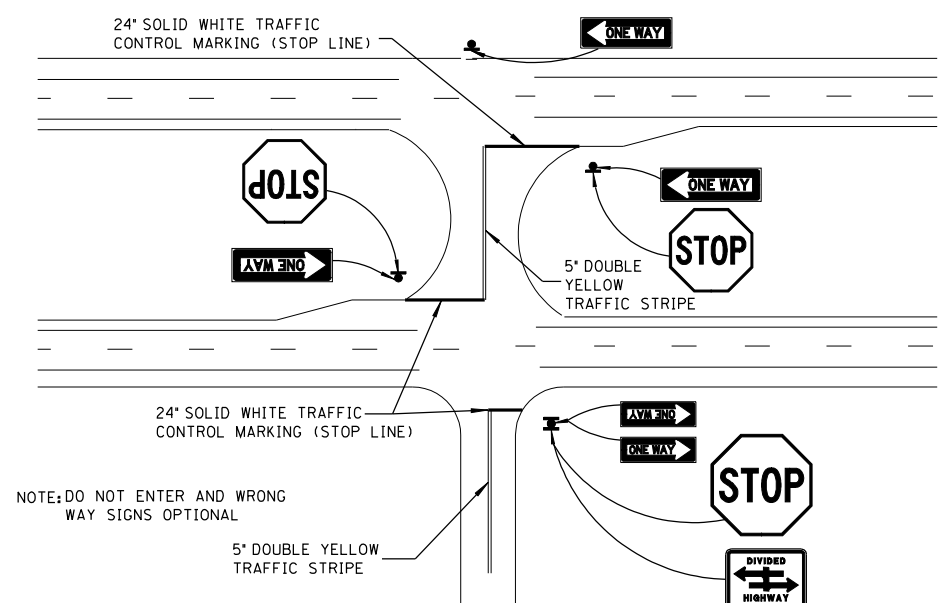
24" SOLID WHITE TRAFFIC CONTROL MARKING (STOP LINE)

ONE WAY

STOP

ONE WAY

ONE WAY

STOP

5" DOUBLE YELLOW TRAFFIC STRIPE

24" SOLID WHITE TRAFFIC CONTROL MARKING (STOP LINE)

ONE WAY

ONE WAY

STOP

NOTE: DO NOT ENTER AND WRONG WAY SIGNS OPTIONAL

5" DOUBLE YELLOW TRAFFIC STRIPE

DIVIDED HIGHWAY